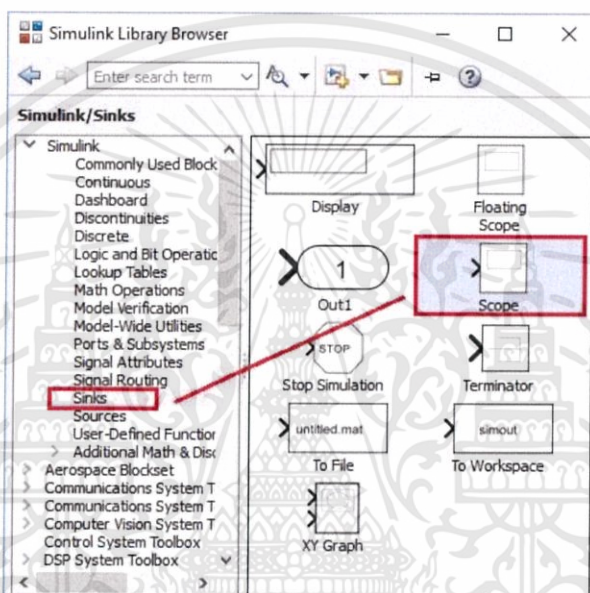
Simulink Library Browser

Enter search term

Simulink/Sinks

Simulink
Commonly Used Block
Continuous
Dashboard
Discontinuities
Discrete
Logic and Bit Operatic
Lookup Tables
Math Operations
Model Verification
Model-Wide Utilities
Ports & Subsystems
Signal Attributes
Signal Routing
Sinks
Sources
User-Defined Functior
Additional Math & Disc
Aerospace Blockset
Communications System T
Communications System T
Computer Vision System T
Control System Toolbox
DSP System Toolbox

Display

Floating Scope

1

Out1

Scope

STOP

Stop Simulation

Terminator

untitled.mat

To File

simout

To Workspace

XY Graph